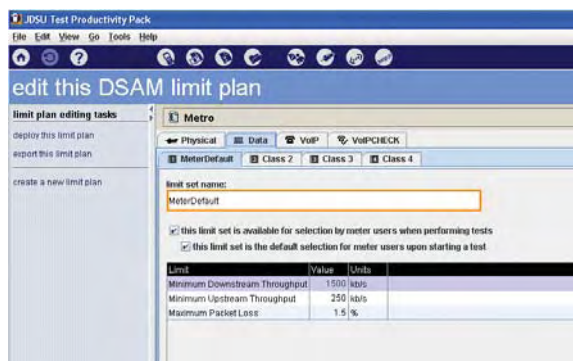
JDSU Test Productivity Pack

File Edit View Go Tools Help

edit this DSAM limit plan

limit plan editing tasks

deploy this limit plan

export this limit plan

create a new limit plan

Metro

Physical | Data | VoIP | VoIPCHECK

MeterDefault | Class 2 | Class 3 | Class 4

limit set name:

MeterDefault

this limit set is available for selection by meter users when performing tests

this limit set is the default selection for meter users upon starting a test

| Limit | Value | Units |
|---|---|---|
| Minimum Downstream Throughput | 1500 | kb/s |
| Minimum Upstream Throughput | 250 | kb/s |
| Maximum Packet Loss | 1.5 | % |